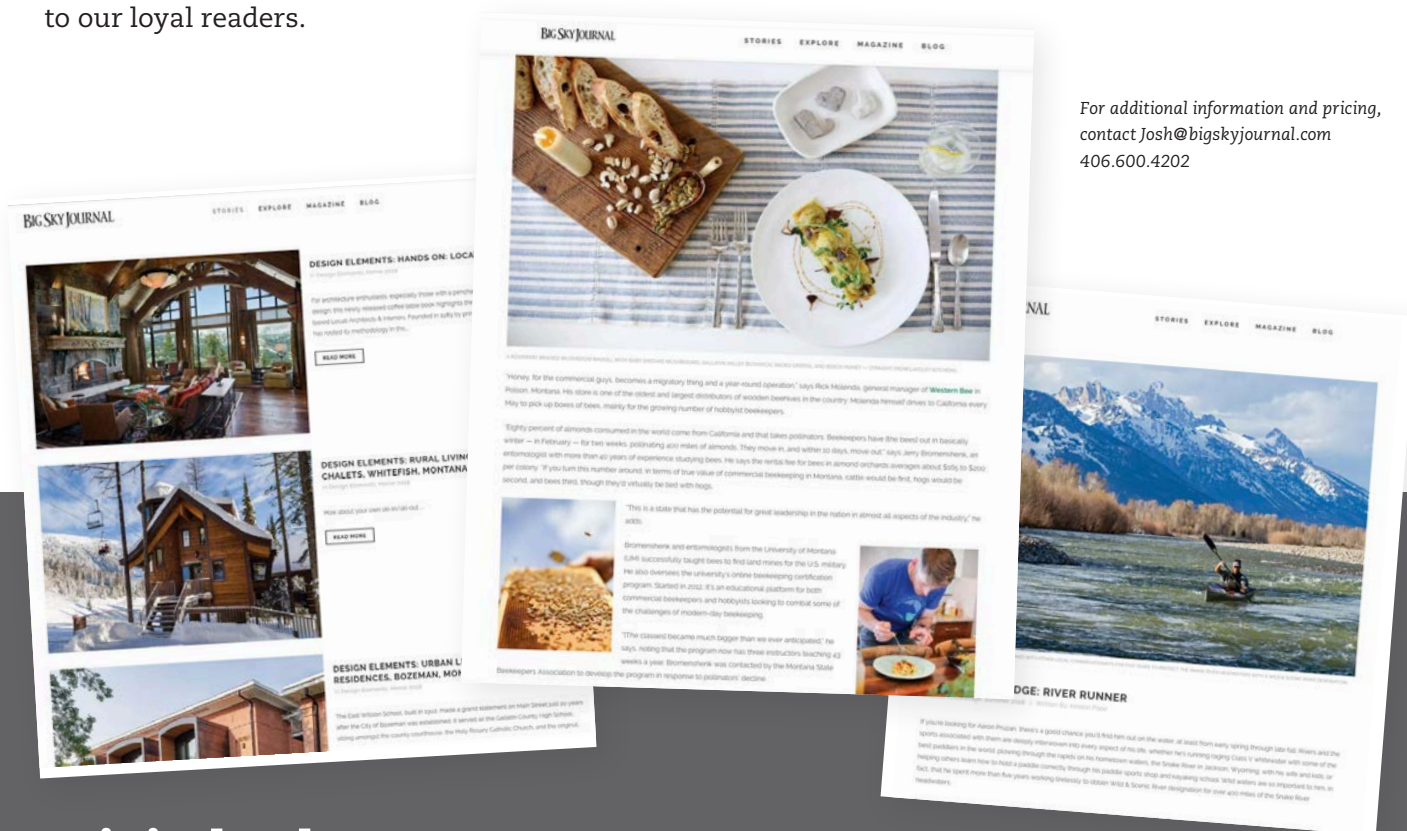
to our loyal readers.

For additional information and pricing, contact Josh@bigskyjournal.com 406.600.4202

BIG SKY JOURNAL

STORIES EXPLORE MAGAZINE BLOG

DESIGN ELEMENTS: HANDS ON: LOCA

READ MORE

DESIGN ELEMENTS: RURAL LIVIN CHALETS, WHITEFISH, MONTANA

READ MORE

DESIGN ELEMENTS: URBAN L RESIDENCES, BOZEMAN, MON

BIG SKY JOURNAL

STORIES EXPLORE MAGAZINE BLOG

"Honey, for the commercial guys, becomes a migratory thing and a year-round operation," says Rick Molenda, general manager of Western Bee in Polson, Montana. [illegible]

"Eighty percent of almonds consumed in the world come from California and that takes pollinators. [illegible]

"This is a state that has the potential for great leadership in the nation in almost all aspects of the industry," he adds.

Bromenshenk and entomologists from the University of Montana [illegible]

"[The classes] became much bigger than we ever anticipated," he says, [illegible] Beekeepers Association to develop the program in response to pollinators' decline.

NAL

STORIES EXPLORE MAGAZINE BLOG

DGE: RIVER RUNNER

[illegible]